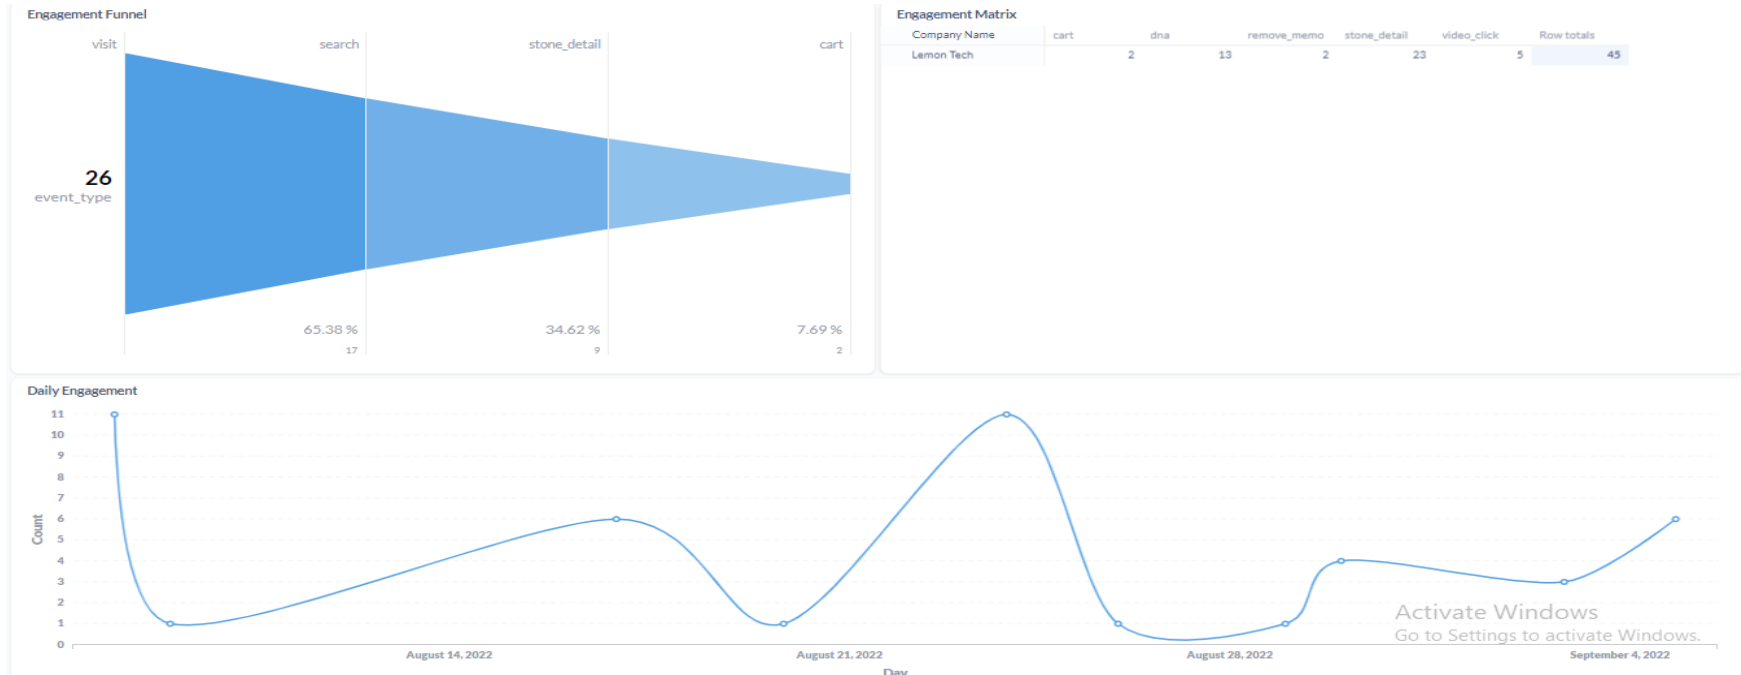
Engagement Funnel

visit search stone_detail cart

26
event_type

65.38 %
17

34.62 %
9

7.69 %
2

Engagement Matrix

| Company Name | cart | dna | remove_memo | stone_detail | video_click | Row totals |
|---|---|---|---|---|---|---|
| Lemon Tech | 2 | 13 | 2 | 23 | 5 | 45 |

Daily Engagement

11
10
9
8
7
6
5
4
3
2
1
0

Count

August 14, 2022 August 21, 2022 August 28, 2022 September 4, 2022

Day

Activate Windows
Go to Settings to activate Windows.